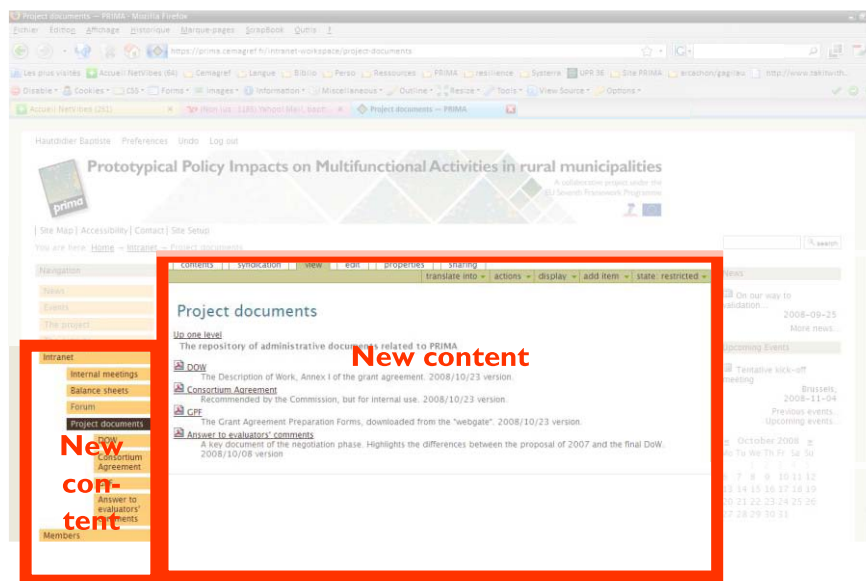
Project documents — PRIMA - Mozilla Firefox

Fichier Édition Affichage Historique Marque-pages ScrapBook Outils ?

https://prima.cemagref.fr/intranet-workspace/project-documents

Les plus visités Accueil Netvibes (64) Cemagref Langue Biblio Perso Ressources PRIMA resilience Systeme UPR 3E Site PRIMA erdachon/gag/iew http://www.tektiwdh...

Disable Cookies CSS Forms Images Information Miscellaneous Outline Resize Tools View Source Options

Accueil Netvibes (261) | Mon (us : 128) Yahoo! Mail, baptiste... | Project documents — PRIMA

Hautdidier Baptiste Preferences Undo Log out

Prototypical Policy Impacts on Multifunctional Activities in rural municipalities

A collaborative project under the EU Seventh Framework Programme

prima

Site Map | Accessibility | Contact | Site Setup

You are here: Home → Intranet → Project documents

search

Navigation

News

Events

The project

Intranet

Internal meetings

Balance sheets

Forum

Project documents

DOW

Consortium Agreement

Answer to evaluators' comments

Members

contents | syndication | view | edit | properties | sharing

translate into | actions | display | add item | state: restricted

Project documents

Up one level

The repository of administrative documents related to PRIMA

New content

DOW
The Description of Work, Annex I of the grant agreement. 2008/10/23 version.

Consortium Agreement
Recommended by the Commission, but for internal use. 2008/10/23 version.

GPF
The Grant Agreement Preparation Forms, downloaded from the "webgate". 2008/10/23 version.

Answer to evaluators' comments
A key document of the negotiation phase. Highlights the differences between the proposal of 2007 and the final DoW. 2008/10/08 version

New content

News

On our way to validation...
2008-09-25
More news...

Upcoming Events

Tentative kick-off meeting
Brussels,
2008-11-04
Previous events...
Upcoming events...

October 2008
Mo Tu We Th Fr Sa Su
7 8 9 10 11 12
13 14 15 16 17 18 19
20 21 22 23 24 25 26
27 28 29 30 31